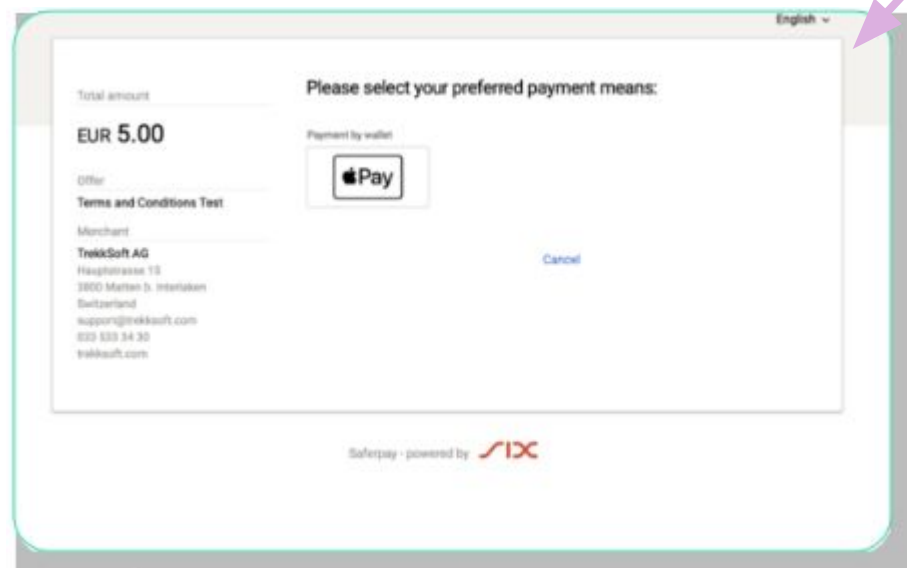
English ⌄

Total amount

EUR 5.00

Offer

Terms and Conditions Test

Merchant

TrekkSoft AG
Hauptstrasse 15
3800 Matten b. Interlaken
Switzerland
support@trekksoft.com
033 533 34 30
trekksoft.com

Please select your preferred payment means:

Payment by wallet

Pay

Cancel

Saferpay - powered by SIX